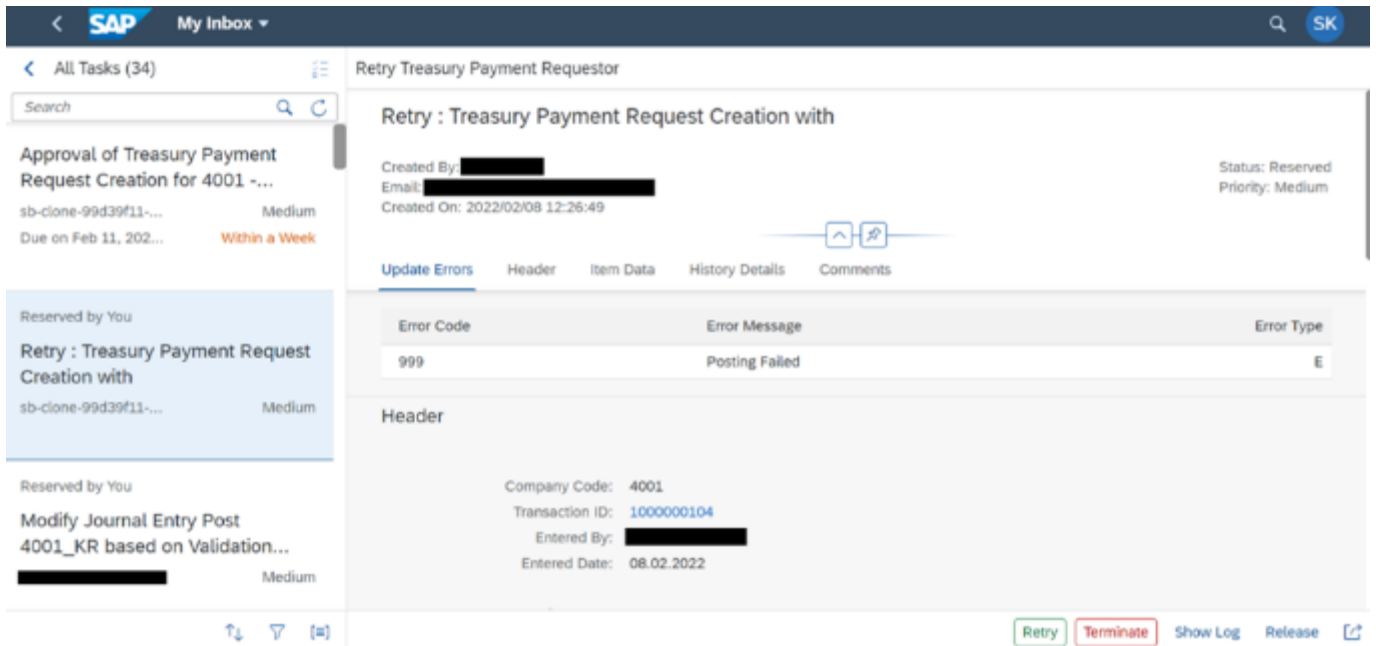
SAP My Inbox

SK

All Tasks (34)

Search

Approval of Treasury Payment Request Creation for 4001 -...
sb-clone-99d39f11-... Medium
Due on Feb 11, 202... Within a Week

Reserved by You
Retry : Treasury Payment Request Creation with
sb-clone-99d39f11-... Medium

Reserved by You
Modify Journal Entry Post 4001_KR based on Validation...
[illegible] Medium

Retry Treasury Payment Requestor

Retry : Treasury Payment Request Creation with

Created By: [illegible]
Email: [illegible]
Created On: 2022/02/08 12:26:49

Status: Reserved
Priority: Medium

Update Errors Header Item Data History Details Comments

| Error Code | Error Message | Error Type |
|---|---|---|
| 999 | Posting Failed | E |

Header

Company Code: 4001
Transaction ID: 1000000104
Entered By: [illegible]
Entered Date: 08.02.2022

Retry Terminate Show Log Release